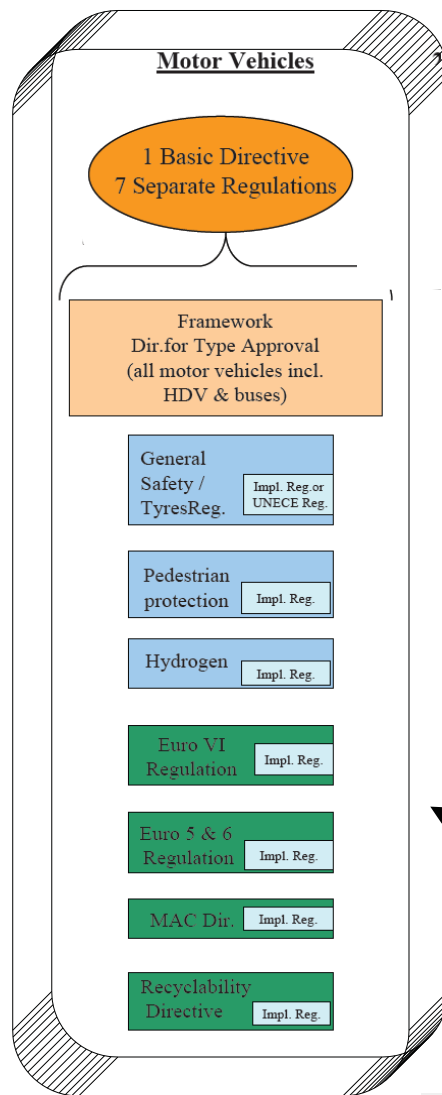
Motor Vehicles

1 Basic Directive
7 Separate Regulations

Framework
Dir.for Type Approval
(all motor vehicles incl.
HDV & buses)

General
Safety /
TyresReg.
Impl. Reg.or
UNECE Reg.

Pedestrian
protection
Impl. Reg.

Hydrogen
Impl. Reg.

Euro VI
Regulation
Impl. Reg.

Euro 5 & 6
Regulation
Impl. Reg.

MAC Dir.
Impl. Reg.

Recyclability
Directive
Impl. Reg.